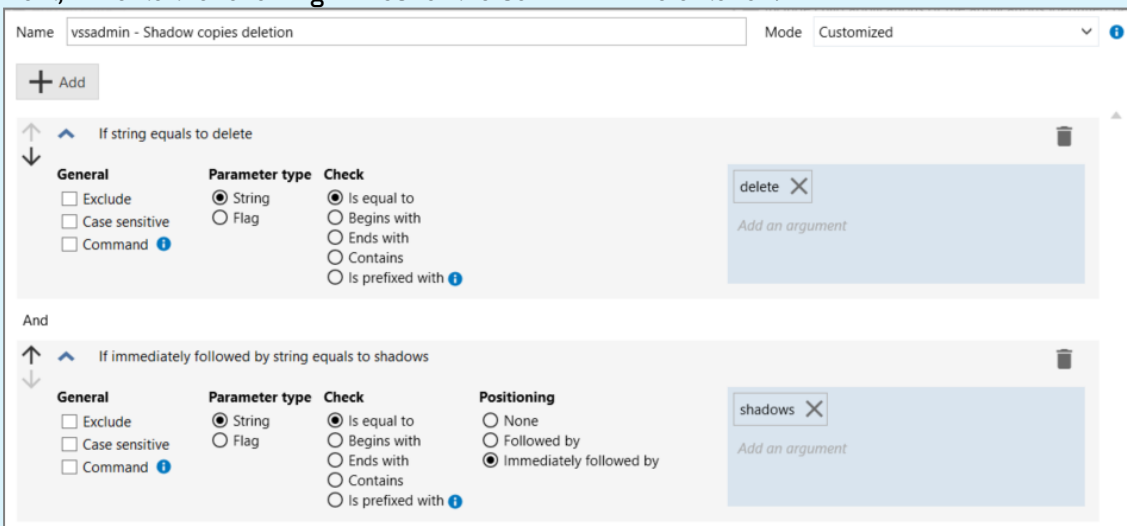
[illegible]

Name vssadmin - Shadow copies deletion

Mode Customized

Add

If string equals to delete

General
Exclude
Case sensitive
Command

Parameter type
String
Flag

Check
Is equal to
Begins with
Ends with
Contains
Is prefixed with

delete

Add an argument

And

If immediately followed by string equals to shadows

General
Exclude
Case sensitive
Command

Parameter type
String
Flag

Check
Is equal to
Begins with
Ends with
Contains
Is prefixed with

Positioning
None
Followed by
Immediately followed by

shadows

Add an argument